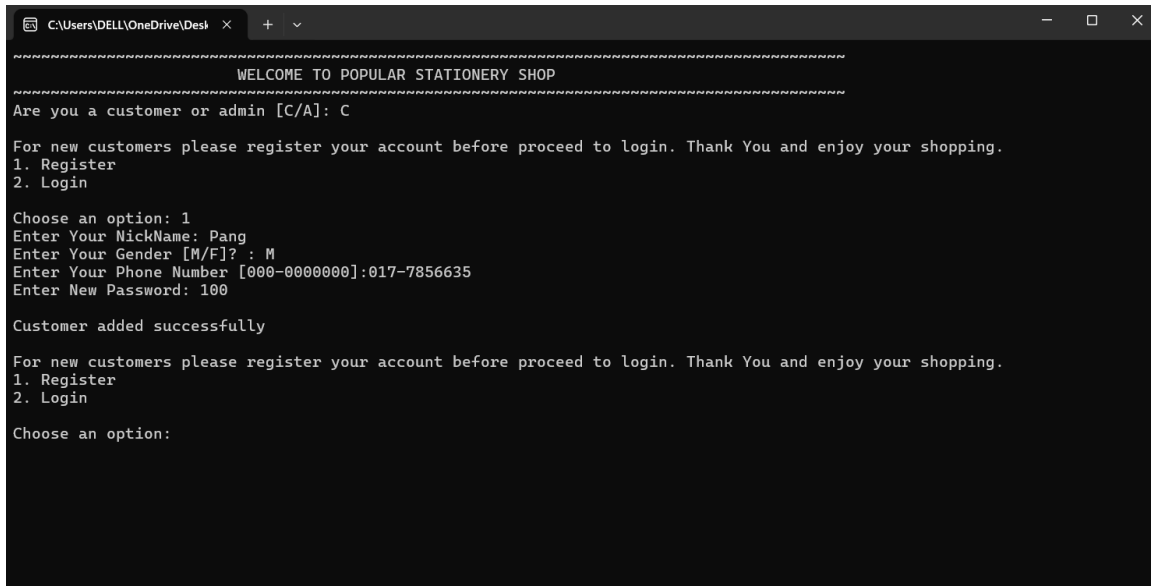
C:\Users\DELL\OneDrive\Desk

~~~~~~~~~~~~~~~~~~~~~~~~~~~~~~~~~~~~~~~~~~~~~~~~~~~~~~~~~~~~~~~~~~~~~~~~~~~~~~~~~~~~~~~~~~
WELCOME TO POPULAR STATIONERY SHOP
~~~~~~~~~~~~~~~~~~~~~~~~~~~~~~~~~~~~~~~~~~~~~~~~~~~~~~~~~~~~~~~~~~~~~~~~~~~~~~~~~~~~~~~~~~
Are you a customer or admin [C/A]: C

For new customers please register your account before proceed to login. Thank You and enjoy your shopping.
1. Register
2. Login

Choose an option: 1
Enter Your NickName: Pang
Enter Your Gender [M/F]? : M
Enter Your Phone Number [000-0000000]:017-7856635
Enter New Password: 100

Customer added successfully

For new customers please register your account before proceed to login. Thank You and enjoy your shopping.
1. Register
2. Login

Choose an option: